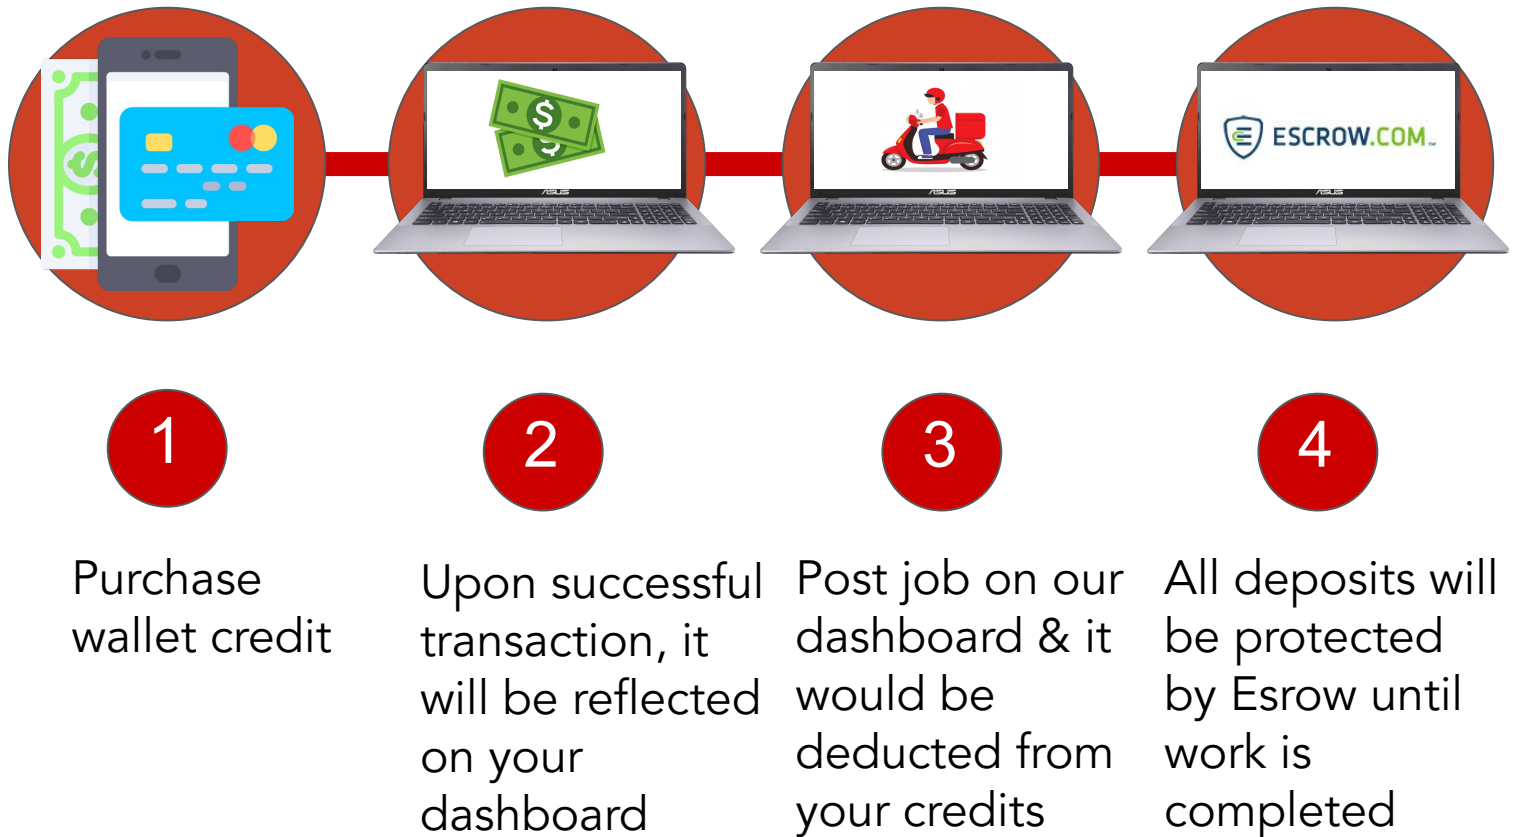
ASUS

ASUS

ESCROW.COM

ASUS

1

2

3

4

Purchase wallet credit

Upon successful transaction, it will be reflected on your dashboard

Post job on our dashboard & it would be deducted from your credits

All deposits will be protected by Esrow until work is completed